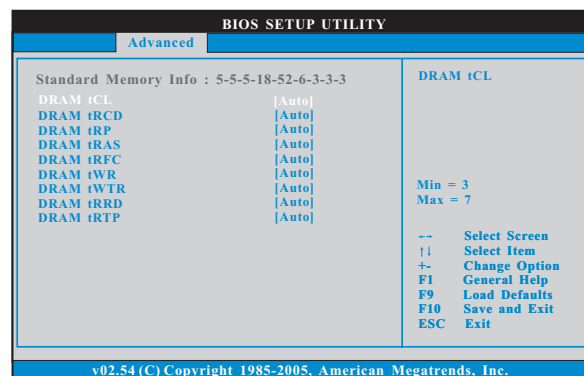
BIOS SETUP UTILITY

Advanced

Standard Memory Info : 5-5-5-18-52-6-3-3-3

| | |
|---|---|
| DRAM tCL | [Auto] |
| DRAM tRCD | [Auto] |
| DRAM tRP | [Auto] |
| DRAM tRAS | [Auto] |
| DRAM tRFC | [Auto] |
| DRAM tWR | [Auto] |
| DRAM tWTR | [Auto] |
| DRAM tRRD | [Auto] |
| DRAM tRTP | [Auto] |

DRAM tCL

Min = 3
Max = 7

←→ Select Screen
↑↓ Select Item
+- Change Option
F1 General Help
F9 Load Defaults
F10 Save and Exit
ESC Exit

v02.54 (C) Copyright 1985-2005, American Megatrends, Inc.